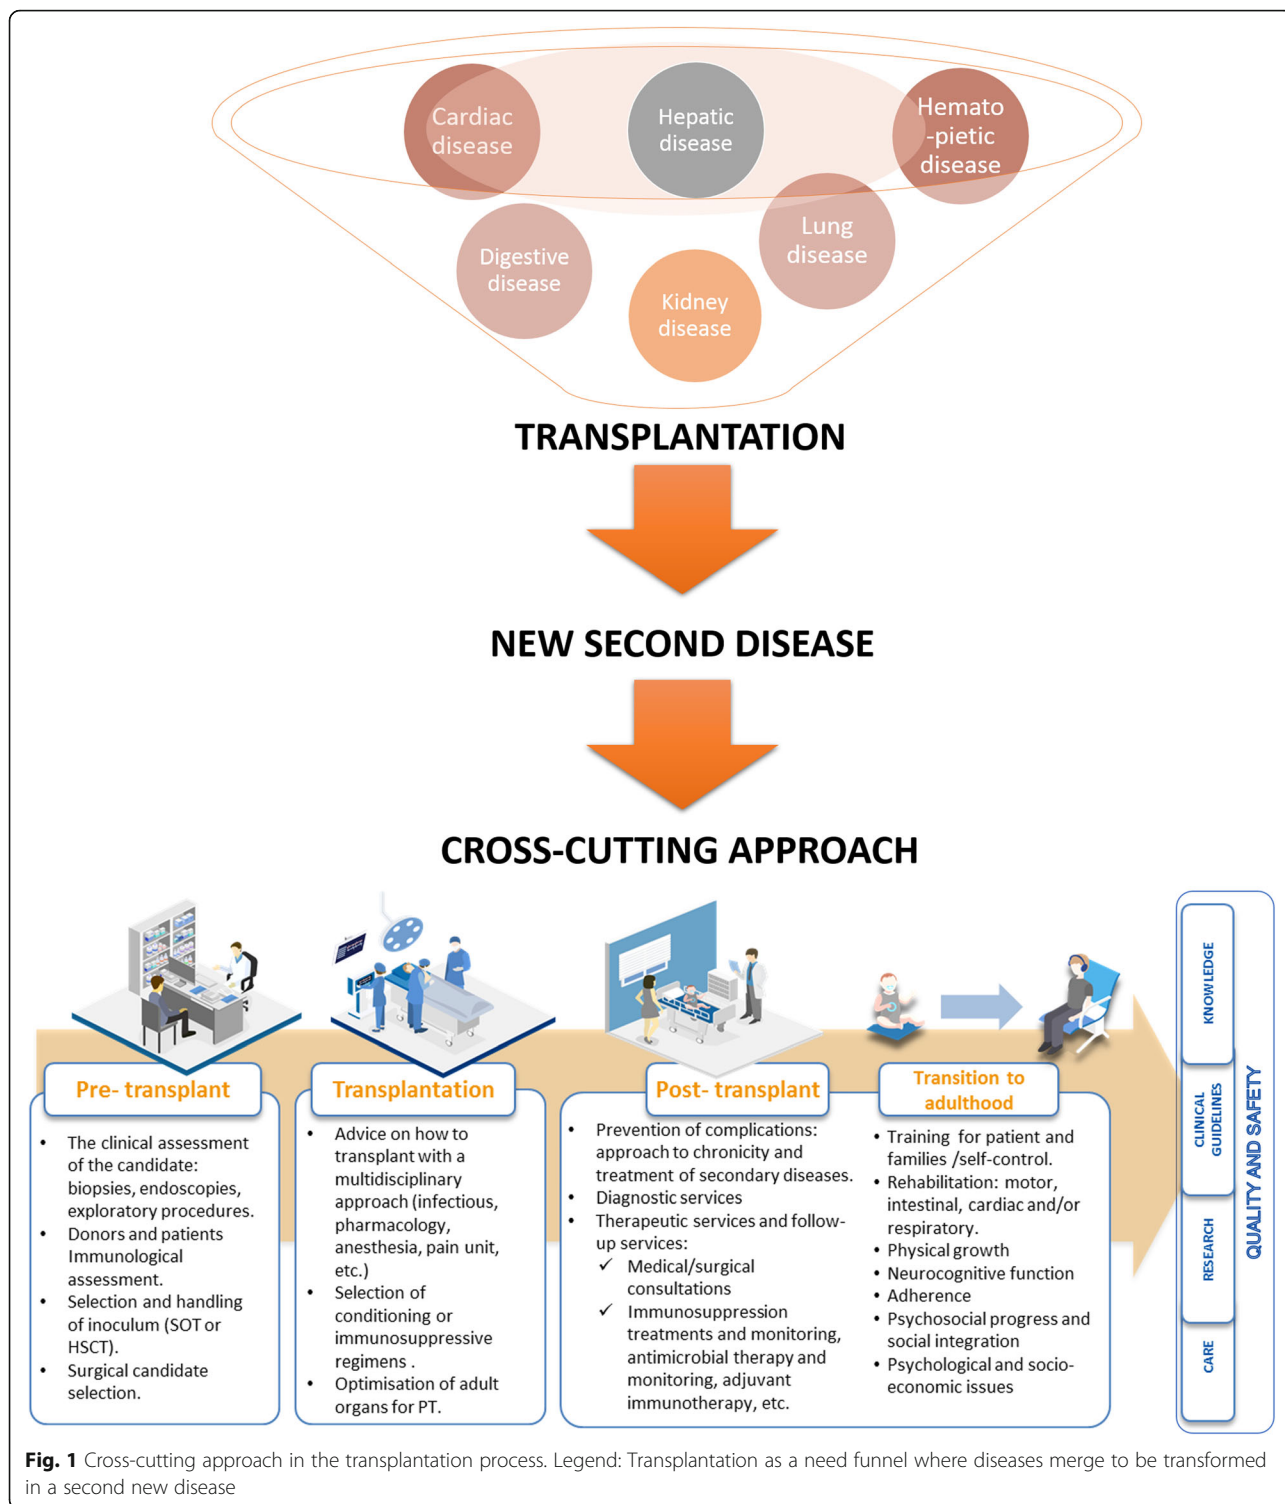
Cardiac disease

Hepatic disease

Hemato -pietic disease

Digestive disease

Lung disease

Kidney disease

TRANSPLANTATION

NEW SECOND DISEASE

CROSS-CUTTING APPROACH

Pre- transplant

- The clinical assessment of the candidate: biopsies, endoscopies, exploratory procedures.
- Donors and patients Immunological assessment.
- Selection and handling of inoculum (SOT or HSCT).
- Surgical candidate selection.

Transplantation

- Advice on how to transplant with a multidisciplinary approach (infectious, pharmacology, anesthesia, pain unit, etc.)
- Selection of conditioning or immunosuppressive regimens .
- Optimisation of adult organs for PT.

Post- transplant

- Prevention of complications: approach to chronicity and treatment of secondary diseases.
- Diagnostic services
- Therapeutic services and follow-up services:
  ✓ Medical/surgical consultations
  ✓ Immunosuppression treatments and monitoring, antimicrobial therapy and monitoring, adjuvant immunotherapy, etc.

Transition to adulthood

- Training for patient and families /self-control.
- Rehabilitation: motor, intestinal, cardiac and/or respiratory.
- Physical growth
- Neurocognitive function
- Adherence
- Psychosocial progress and social integration
- Psychological and socio-economic issues

KNOWLEDGE

CLINICAL GUIDELINES

RESEARCH

CARE

QUALITY AND SAFETY

Fig. 1 Cross-cutting approach in the transplantation process. Legend: Transplantation as a need funnel where diseases merge to be transformed in a second new disease